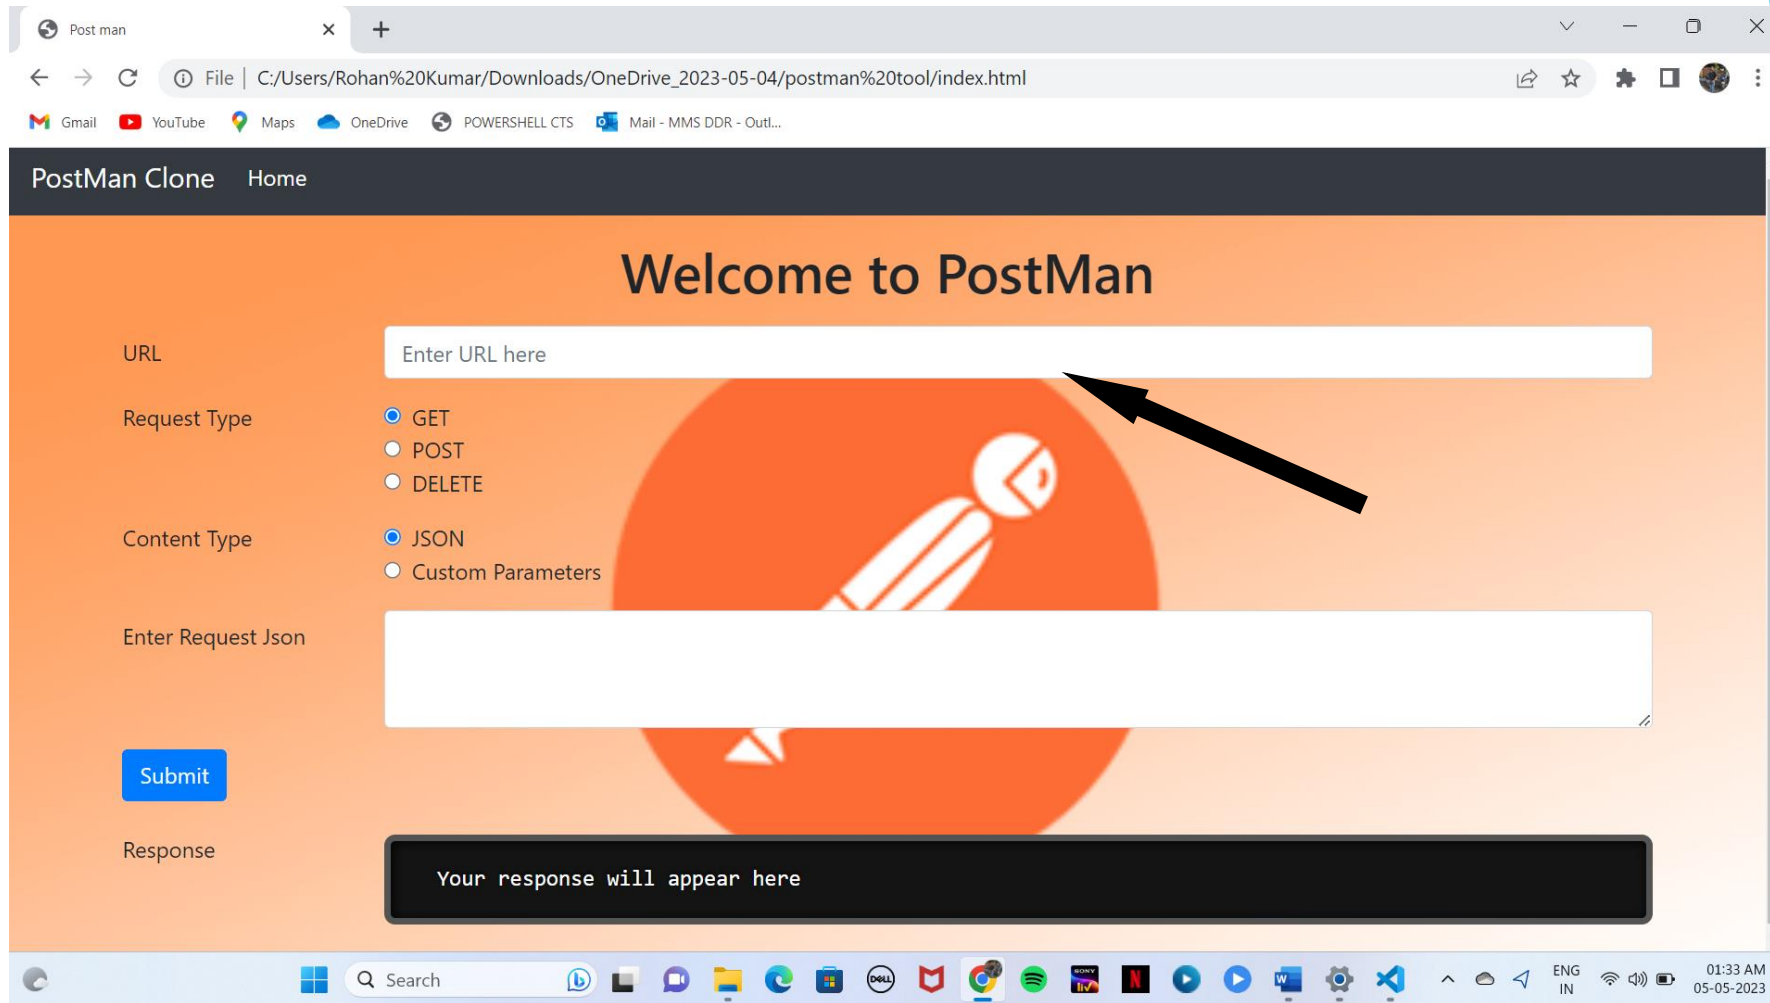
Post man

File | C:/Users/Rohan%20Kumar/Downloads/OneDrive_2023-05-04/postman%20tool/index.html

Gmail YouTube Maps OneDrive POWERSHELL CTS Mail - MMS DDR - Outl...

PostMan Clone Home

Welcome to PostMan

URL

Enter URL here

Request Type

GET
POST
DELETE

Content Type

JSON
Custom Parameters

Enter Request Json

Submit

Response

Your response will appear here

Search

ENG IN

01:33 AM 05-05-2023